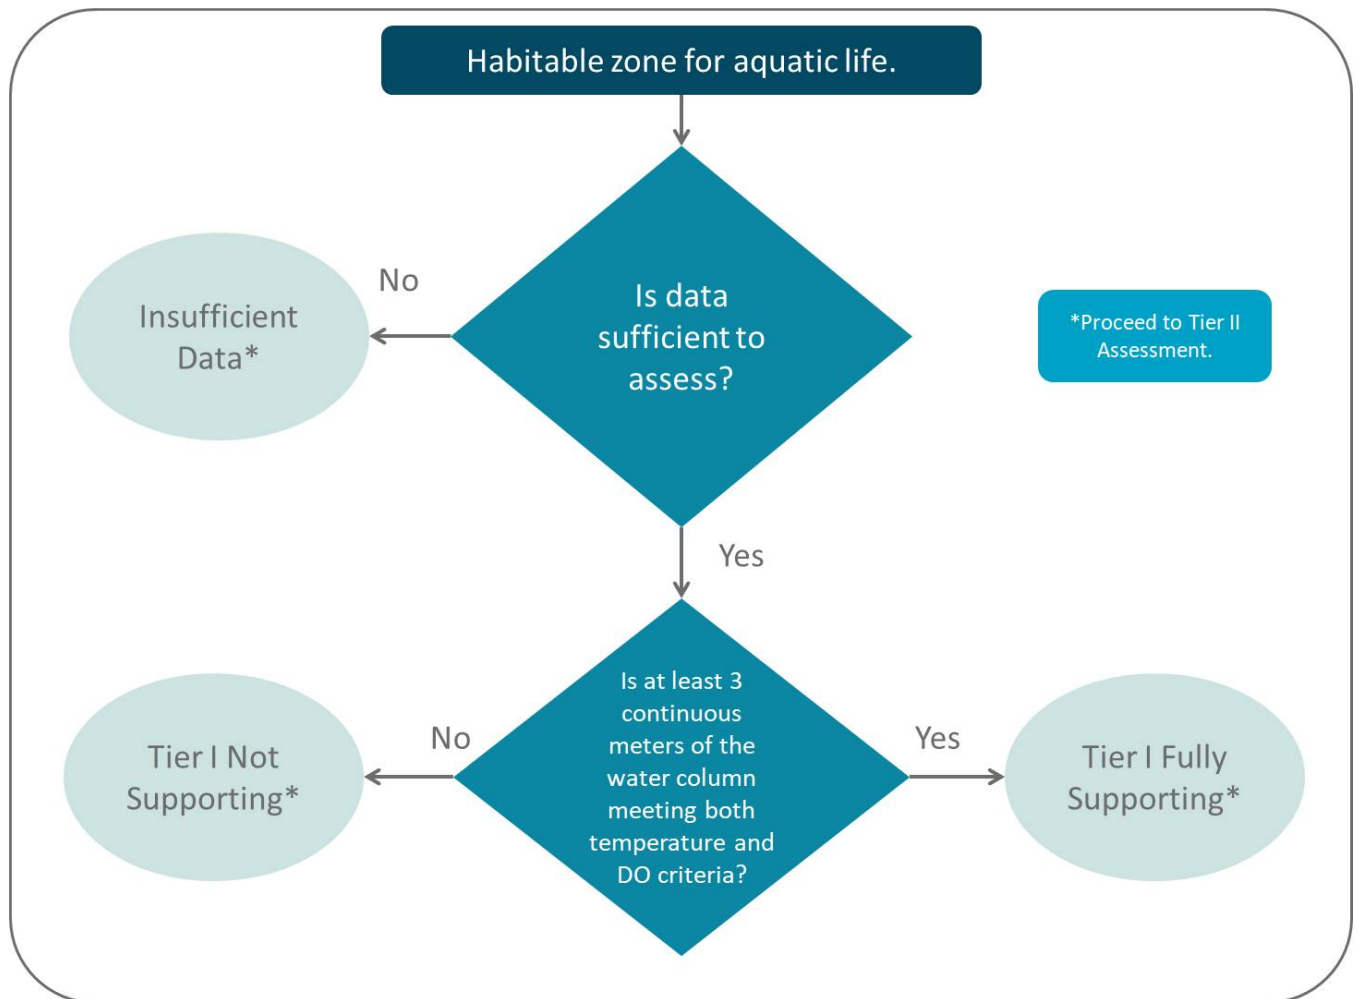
Habitable zone for aquatic life.

No

Insufficient Data*

Is data sufficient to assess?

*Proceed to Tier II Assessment.

Yes

Tier I Not Supporting*

No

Is at least 3 continuous meters of the water column meeting both temperature and DO criteria?

Yes

Tier I Fully Supporting*